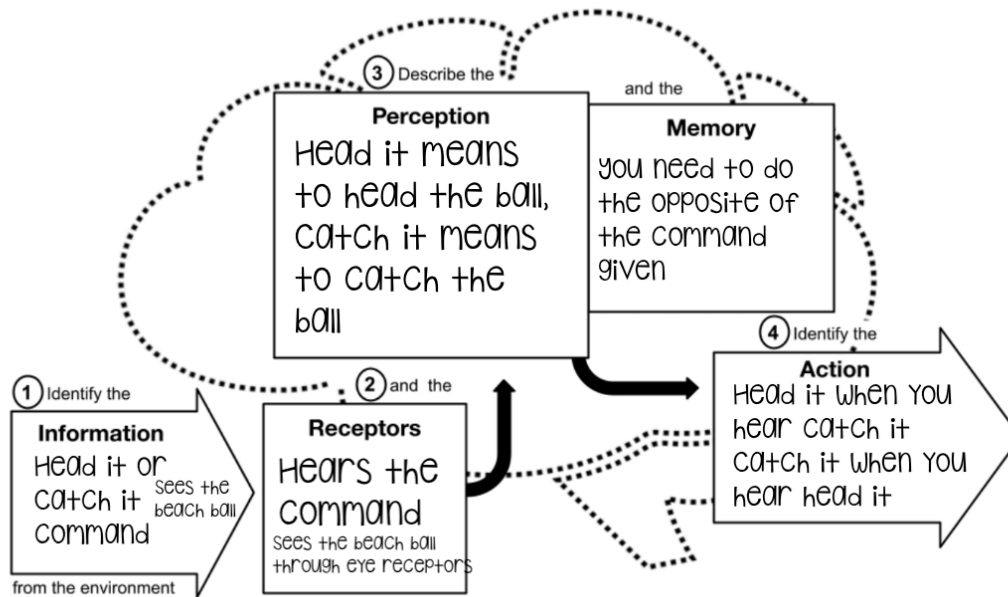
3 Describe the

Perception
Head it means to head the ball, Catch it means to catch the ball

and the

Memory
you need to do the opposite of the command given

1 Identify the

Information
Head it or Catch it command
sees the beach ball

from the environment

2 and the

Receptors
Hears the command
sees the beach ball through eye receptors

4 Identify the

Action
Head it when you hear catch it
Catch it when you hear head it